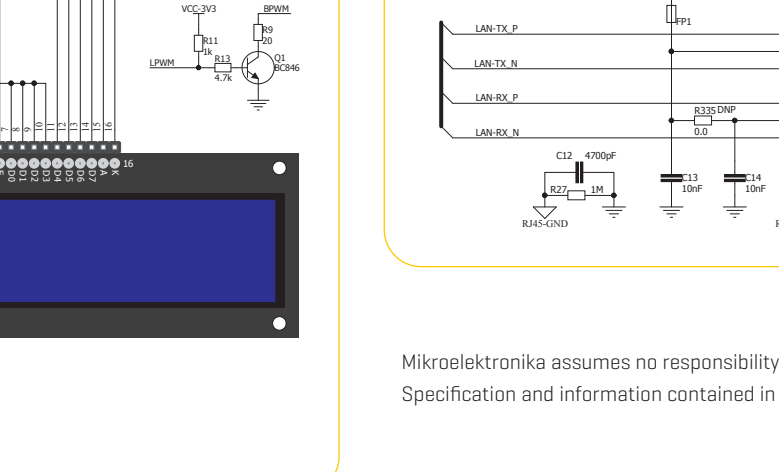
VCC-3V3

BPWM

R9
20

R11
1k

LPWM

R13
4.7k

Q1
BC846

7 8 9 10 11 12 13 14 15 16

D0 D1 D2 D3 D4 D5 D6 D7 A K

16

FP1

LAN-TX_P

LAN-TX_N

LAN-RX_P

R335 DNP
0.0

LAN-RX_N

C12 4700pF

R27 1M

C13
10nF

C14
10nF

RJ45-GND

Mikroelektronika assumes no responsibility
Specification and information contained in